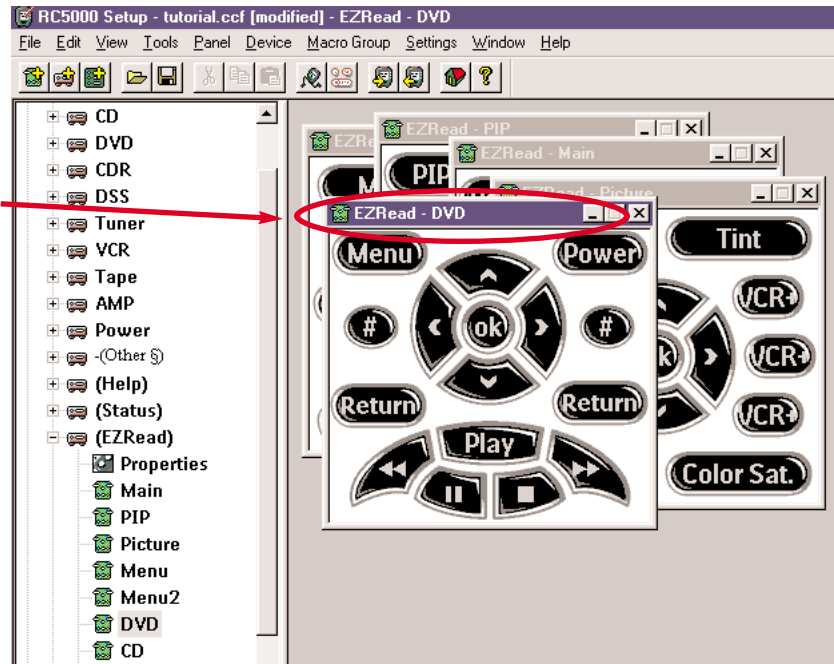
RC5000 Setup - tutorial.ccf [modified] - EZRead - DVD

File Edit View Tools Panel Device Macro Group Settings Window Help

CD
DVD
CDR
DSS
Tuner
VCR
Tape
AMP
Power
-(Other §)
(Help)
(Status)
(EZRead)
Properties
Main
PIP
Picture
Menu
Menu2
DVD
CD

EZRe
EZRead - PIP
PIP
EZRead - Main
EZRead - Picture
Tint
VCR+
VCR+
VCR+
Color Sat.

EZRead - DVD
Menu
Power
#
ok
#
Return
Return
Play